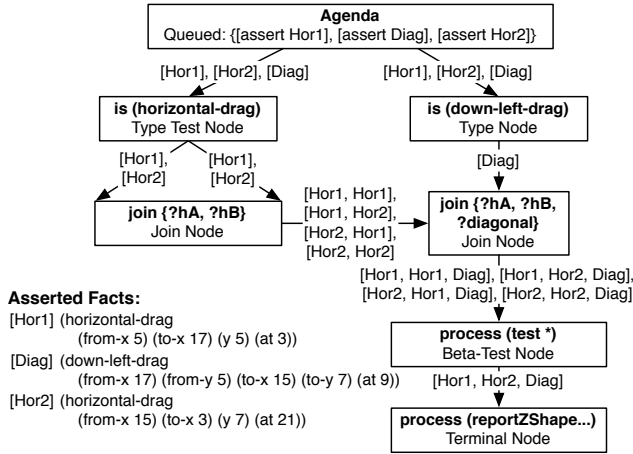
**Agenda**
Queued: {[assert Hor1], [assert Diag], [assert Hor2]}

[Hor1], [Hor2], [Diag]

[Hor1], [Hor2], [Diag]

**is (horizontal-drag)**
Type Test Node

**is (down-left-drag)**
Type Node

[Hor1], [Hor2]

[Hor1], [Hor2]

[Diag]

**join {?hA, ?hB}**
Join Node

[Hor1, Hor1], [Hor1, Hor2], [Hor2, Hor1], [Hor2, Hor2]

**join {?hA, ?hB, ?diagonal}**
Join Node

[Hor1, Hor1, Diag], [Hor1, Hor2, Diag], [Hor2, Hor1, Diag], [Hor2, Hor2, Diag]

**Asserted Facts:**
[Hor1] (horizontal-drag (from-x 5) (to-x 17) (y 5) (at 3))
[Diag] (down-left-drag (from-x 17) (from-y 5) (to-x 15) (to-y 7) (at 9))
[Hor2] (horizontal-drag (from-x 15) (to-x 3) (y 7) (at 21))

**process (test *)**
Beta-Test Node

[Hor1, Hor2, Diag]

**process (reportZShape...)**
Terminal Node